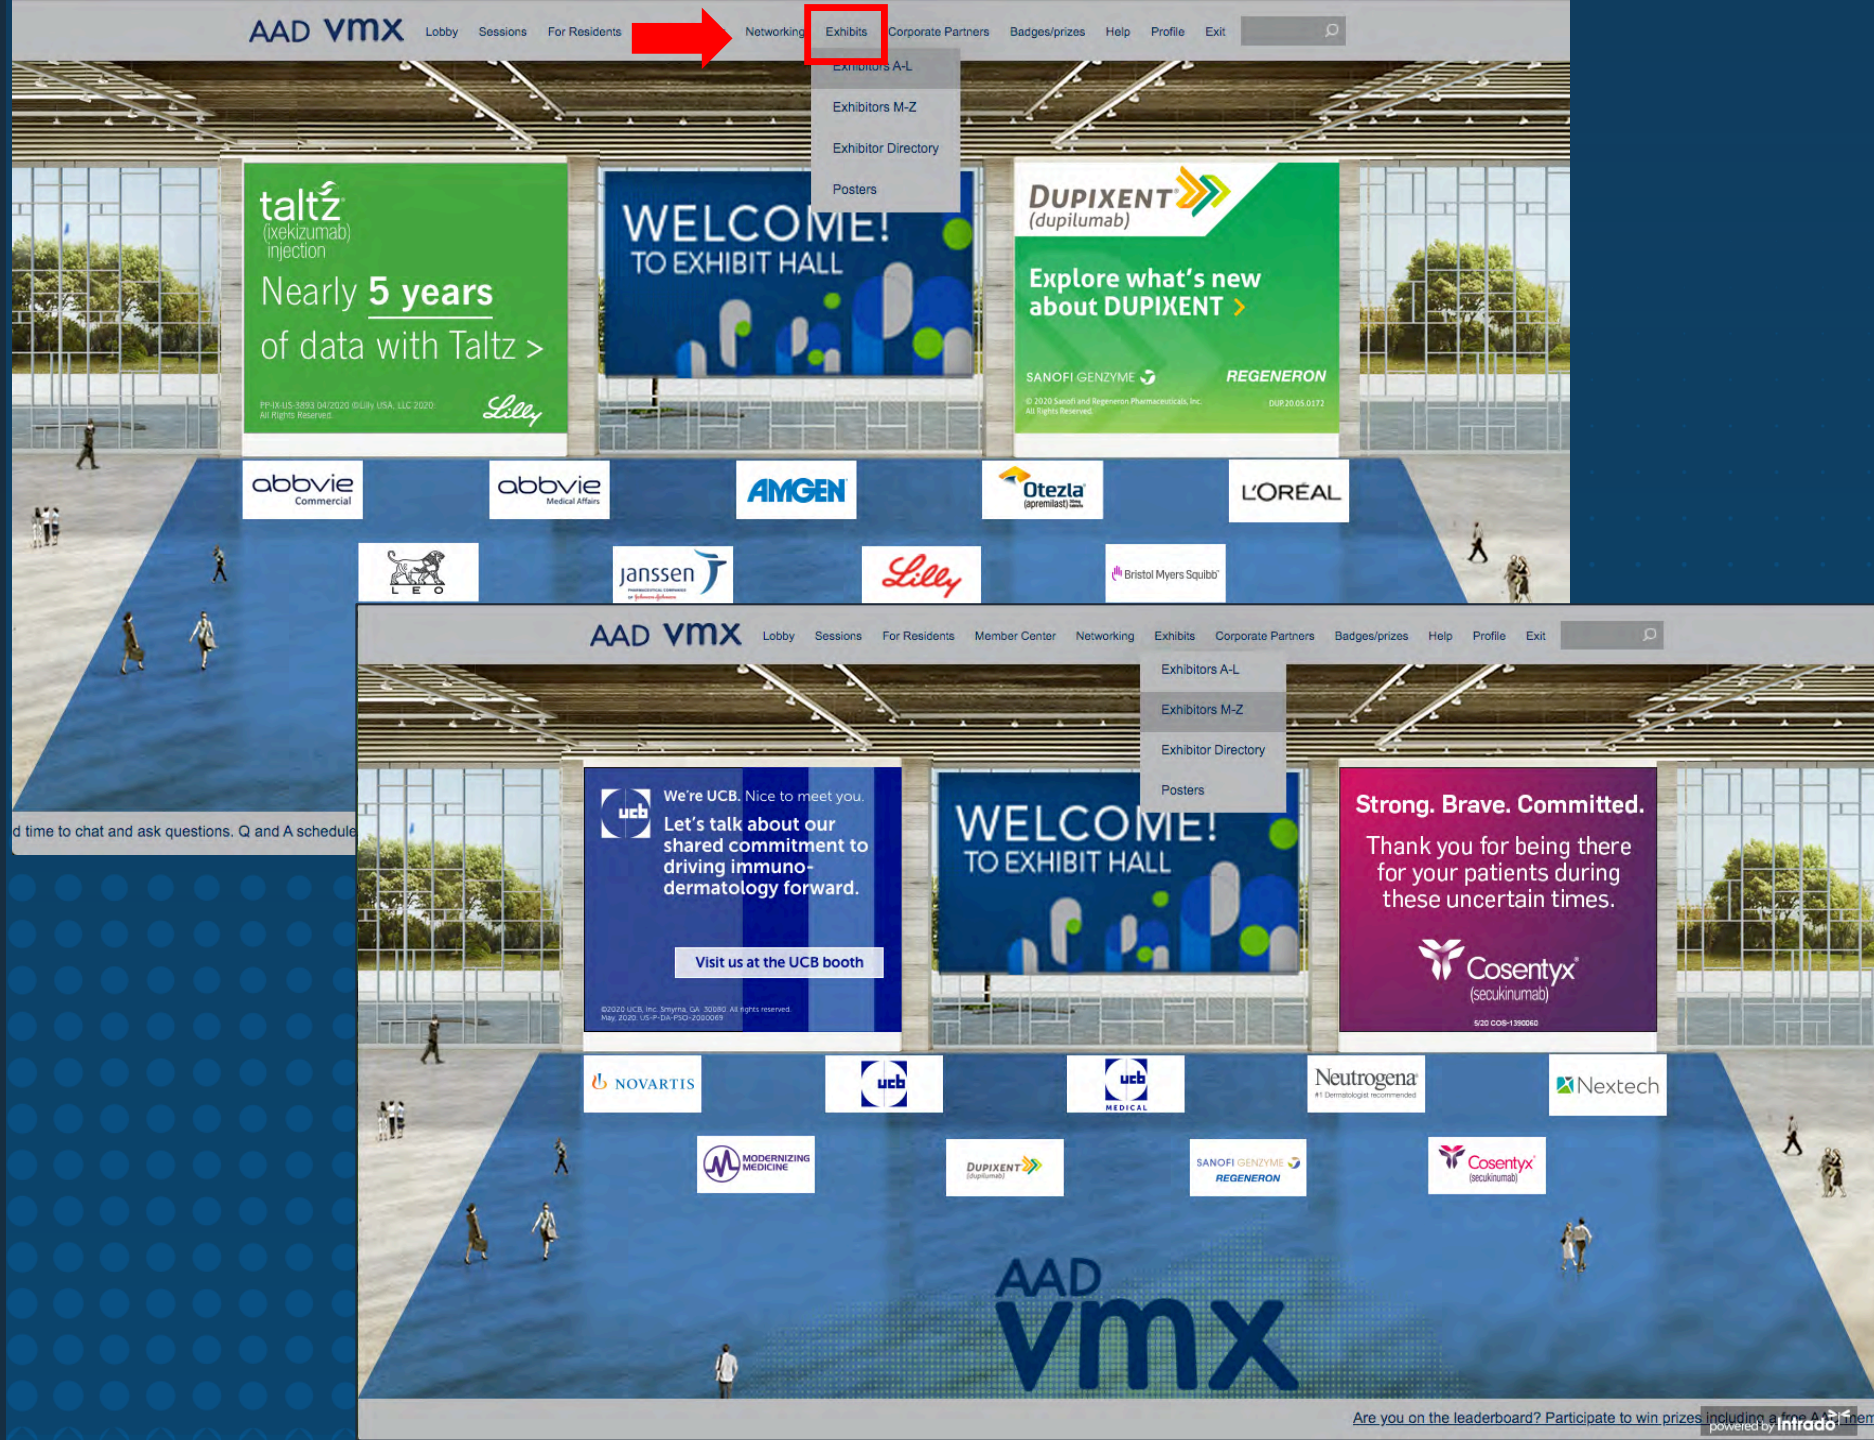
AAD vmx Lobby Sessions For Residents Networking Exhibits Corporate Partners Badges/prizes Help Profile Exit

Exhibitors A-L
Exhibitors M-Z
Exhibitor Directory
Posters

taltz (ixekizumab) injection
Nearly 5 years of data with Taltz >
PP-IX-US-3893 04/2020 ©Lilly USA, LLC 2020. All Rights Reserved.
Lilly

WELCOME! TO EXHIBIT HALL

DUPIXENT (dupilumab)
Explore what's new about DUPIXENT >
SANOFI GENZYME REGENERON
© 2020 Sanofi and Regeneron Pharmaceuticals, Inc. All Rights Reserved.
DUP.20.05.0172

abbvie Commercial
abbvie Medical Affairs
AMGEN
Otezla (apremilast)
L'ORÉAL
LEO
janssen
Lilly
Bristol Myers Squibb

d time to chat and ask questions. Q and A schedule

AAD vmx Lobby Sessions For Residents Member Center Networking Exhibits Corporate Partners Badges/prizes Help Profile Exit

Exhibitors A-L
Exhibitors M-Z
Exhibitor Directory
Posters

ucb
We're UCB. Nice to meet you.
Let's talk about our shared commitment to driving immuno-dermatology forward.
Visit us at the UCB booth
©2020 UCB, Inc. Smyrna, GA 30080. All rights reserved. May 2020. US-P-DA-PSO-2000069

WELCOME! TO EXHIBIT HALL

Strong. Brave. Committed.
Thank you for being there for your patients during these uncertain times.
Cosentyx (secukinumab)
5/20 COS-1390060

NOVARTIS
ucb
ucb MEDICAL
Neutrogena #1 Dermatologist recommended
Nextech
MODERNIZING MEDICINE
DUPIXENT (dupilumab)
SANOFI GENZYME REGENERON
Cosentyx (secukinumab)

AAD vmx

Are you on the leaderboard? Participate to win prizes including a free AAD item
powered by Intrado